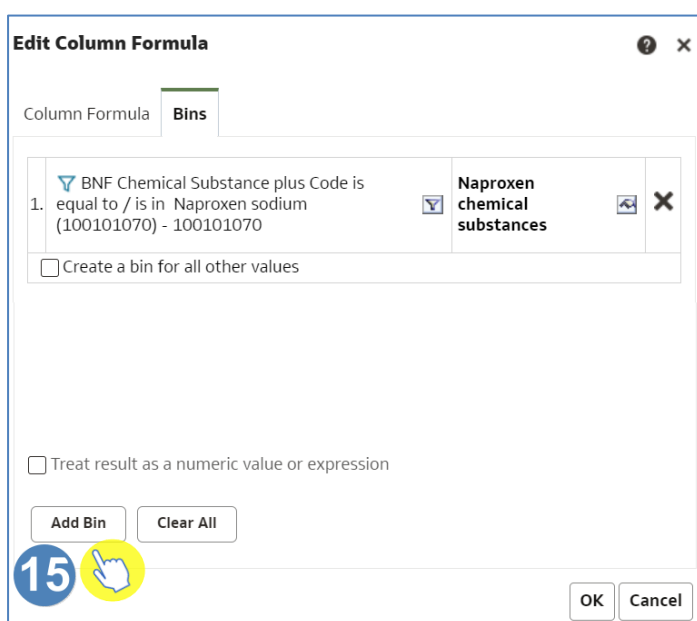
Edit Column Formula

Column Formula | Bins

| 1. | BNF Chemical Substance plus Code is equal to / is in Naproxen sodium (100101070) - 100101070 | Naproxen chemical substances | ✕ |
|---|---|---|---|

Create a bin for all other values

Treat result as a numeric value or expression

Add Bin   Clear All

15

OK   Cancel